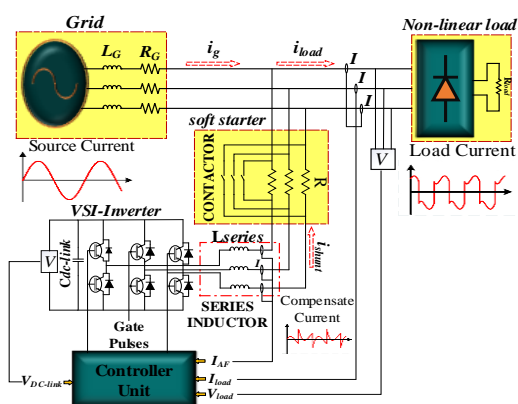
Grid

$L_G$ $R_G$

$i_g$

$i_{load}$

$I$

$I$

$I$

Non-linear load

$R_{load}$

Source Current

soft starter

CONTACTOR

R

V

Load Current

VSI-Inverter

V

Cdc-link

Lseries

$i_{shunt}$

$i$

SERIES INDUCTOR

Compensate Current

Gate Pulses

$V_{DC\text{-}link}$

Controller Unit

$I_{AF}$

$I_{load}$

$V_{load}$